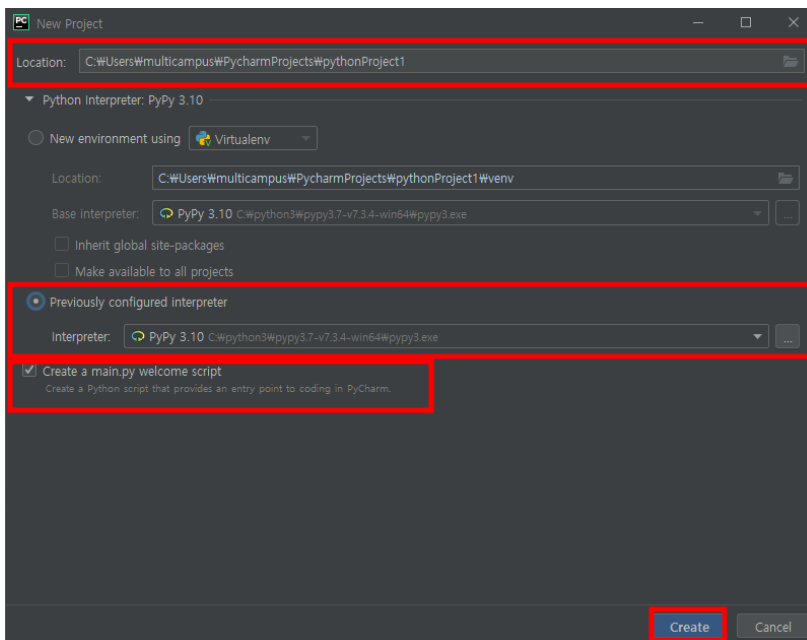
PC New Project

Location: C:₩Users₩multicampus₩PycharmProjects₩pythonProject1

Python Interpreter: PyPy 3.10

New environment using Virtualenv

Location: C:₩Users₩multicampus₩PycharmProjects₩pythonProject1₩venv

Base interpreter: PyPy 3.10 C:₩python3₩pypy3.7-v7.3.4-win64₩pypy3.exe

Inherit global site-packages

Make available to all projects

Previously configured interpreter

Interpreter: PyPy 3.10 C:₩python3₩pypy3.7-v7.3.4-win64₩pypy3.exe

Create a main.py welcome script
Create a Python script that provides an entry point to coding in PyCharm.

Create Cancel